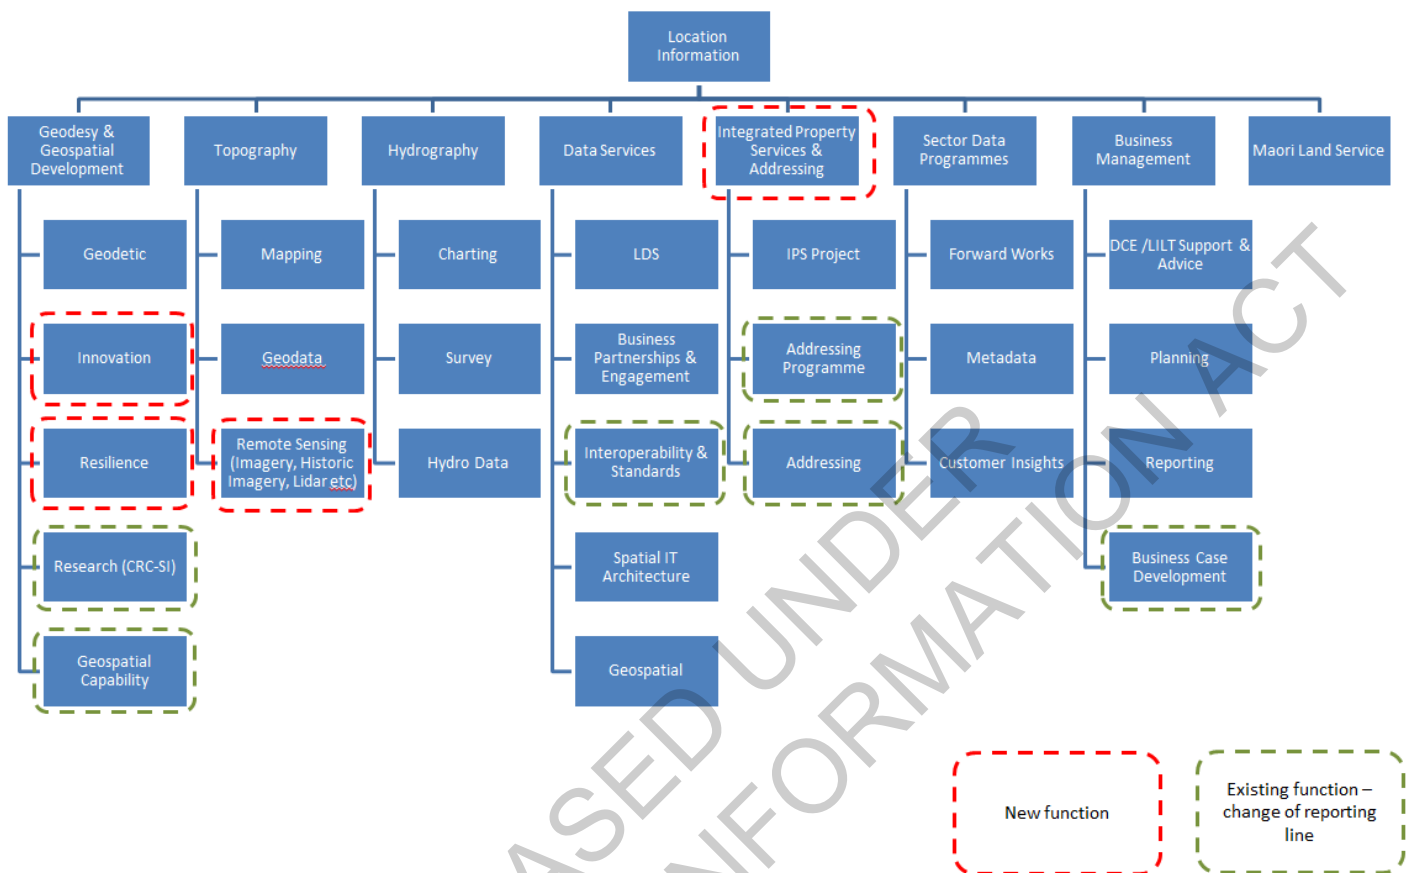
Location Information

Geodesy & Geospatial Development

Geodetic

Innovation

Resilience

Research (CRC-SI)

Geospatial Capability

Topography

Mapping

Geodata

Remote Sensing (Imagery, Historic Imagery, Lidar etc)

Hydrography

Charting

Survey

Hydro Data

Data Services

LDS

Business Partnerships & Engagement

Interoperability & Standards

Spatial IT Architecture

Geospatial

Integrated Property Services & Addressing

IPS Project

Addressing Programme

Addressing

Sector Data Programmes

Forward Works

Metadata

Customer Insights

Business Management

DCE /LILT Support & Advice

Planning

Reporting

Business Case Development

Maori Land Service

New function

Existing function – change of reporting line

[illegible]ASED UNDER
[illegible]NFORMATION ACT